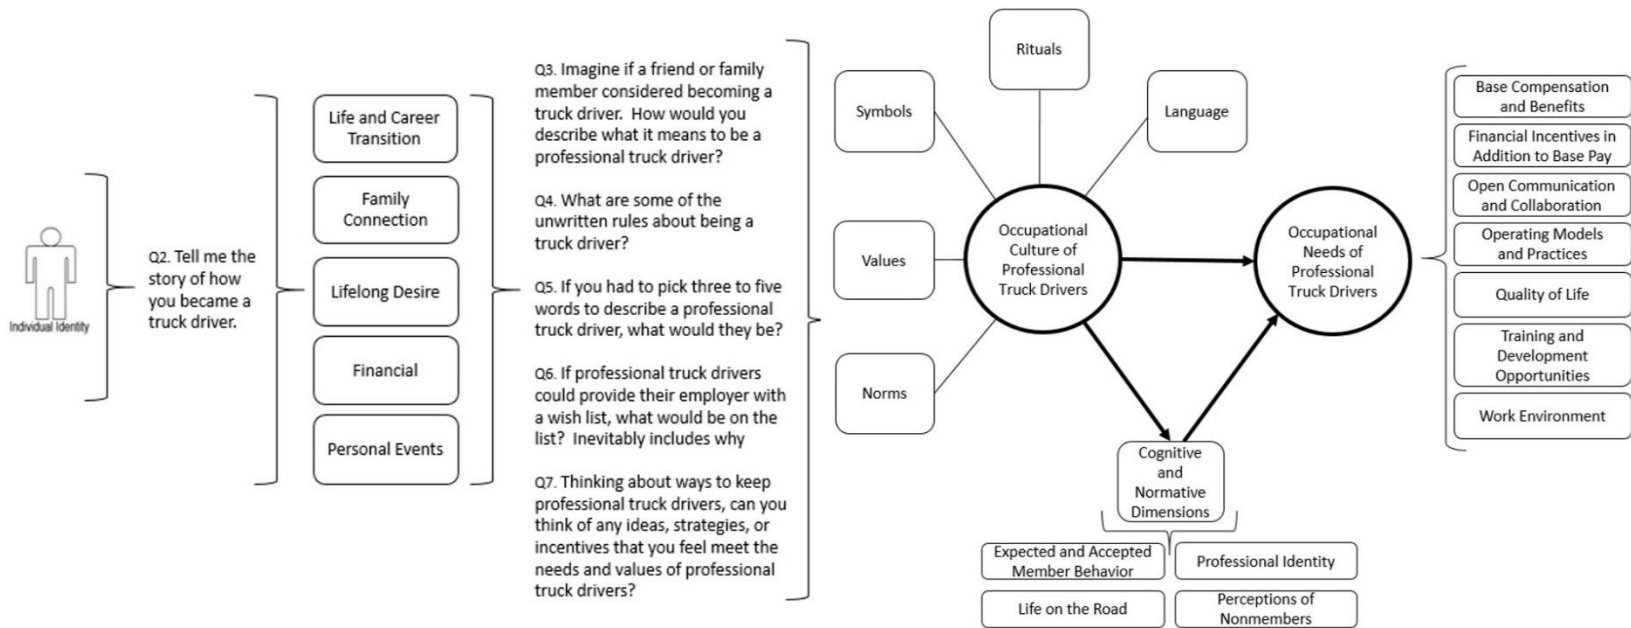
Individual Identity

Q2. Tell me the story of how you became a truck driver.

Life and Career Transition

Family Connection

Lifelong Desire

Financial

Personal Events

Q3. Imagine if a friend or family member considered becoming a truck driver. How would you describe what it means to be a professional truck driver?

Q4. What are some of the unwritten rules about being a truck driver?

Q5. If you had to pick three to five words to describe a professional truck driver, what would they be?

Q6. If professional truck drivers could provide their employer with a wish list, what would be on the list? Inevitably includes why

Q7. Thinking about ways to keep professional truck drivers, can you think of any ideas, strategies, or incentives that you feel meet the needs and values of professional truck drivers?

Rituals

Symbols

Language

Values

Norms

Occupational Culture of Professional Truck Drivers

Occupational Needs of Professional Truck Drivers

Cognitive and Normative Dimensions

Expected and Accepted Member Behavior

Professional Identity

Life on the Road

Perceptions of Nonmembers

Base Compensation and Benefits

Financial Incentives in Addition to Base Pay

Open Communication and Collaboration

Operating Models and Practices

Quality of Life

Training and Development Opportunities

Work Environment